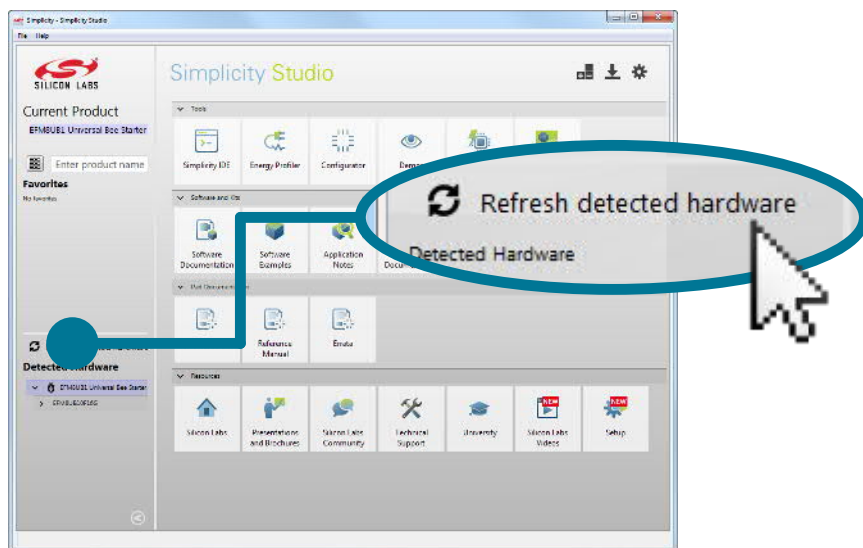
Simplicity - Simplicity Studio

File Help

SILICON LABS

Simplicity Studio

Current Product

EFM8UB1 Universal Bee Starter

Enter product name

Favorites

No favorites

Tools

Simplicity IDE

Energy Profiler

Configurator

Demos

Software and Kit

Software Documentation

Software Examples

Application Notes

Docu

Part Documentation

Reference Manual

Errata

Refresh detected hardware

Detected Hardware

Detected Hardware

EFM8UB1 Universal Bee Starter

EFM8UB20F64G

Resources

Silicon Labs

Presentations and Brochures

Silicon Labs Community

Technical Support

University

NEW

Silicon Labs Videos

NEW

Setup